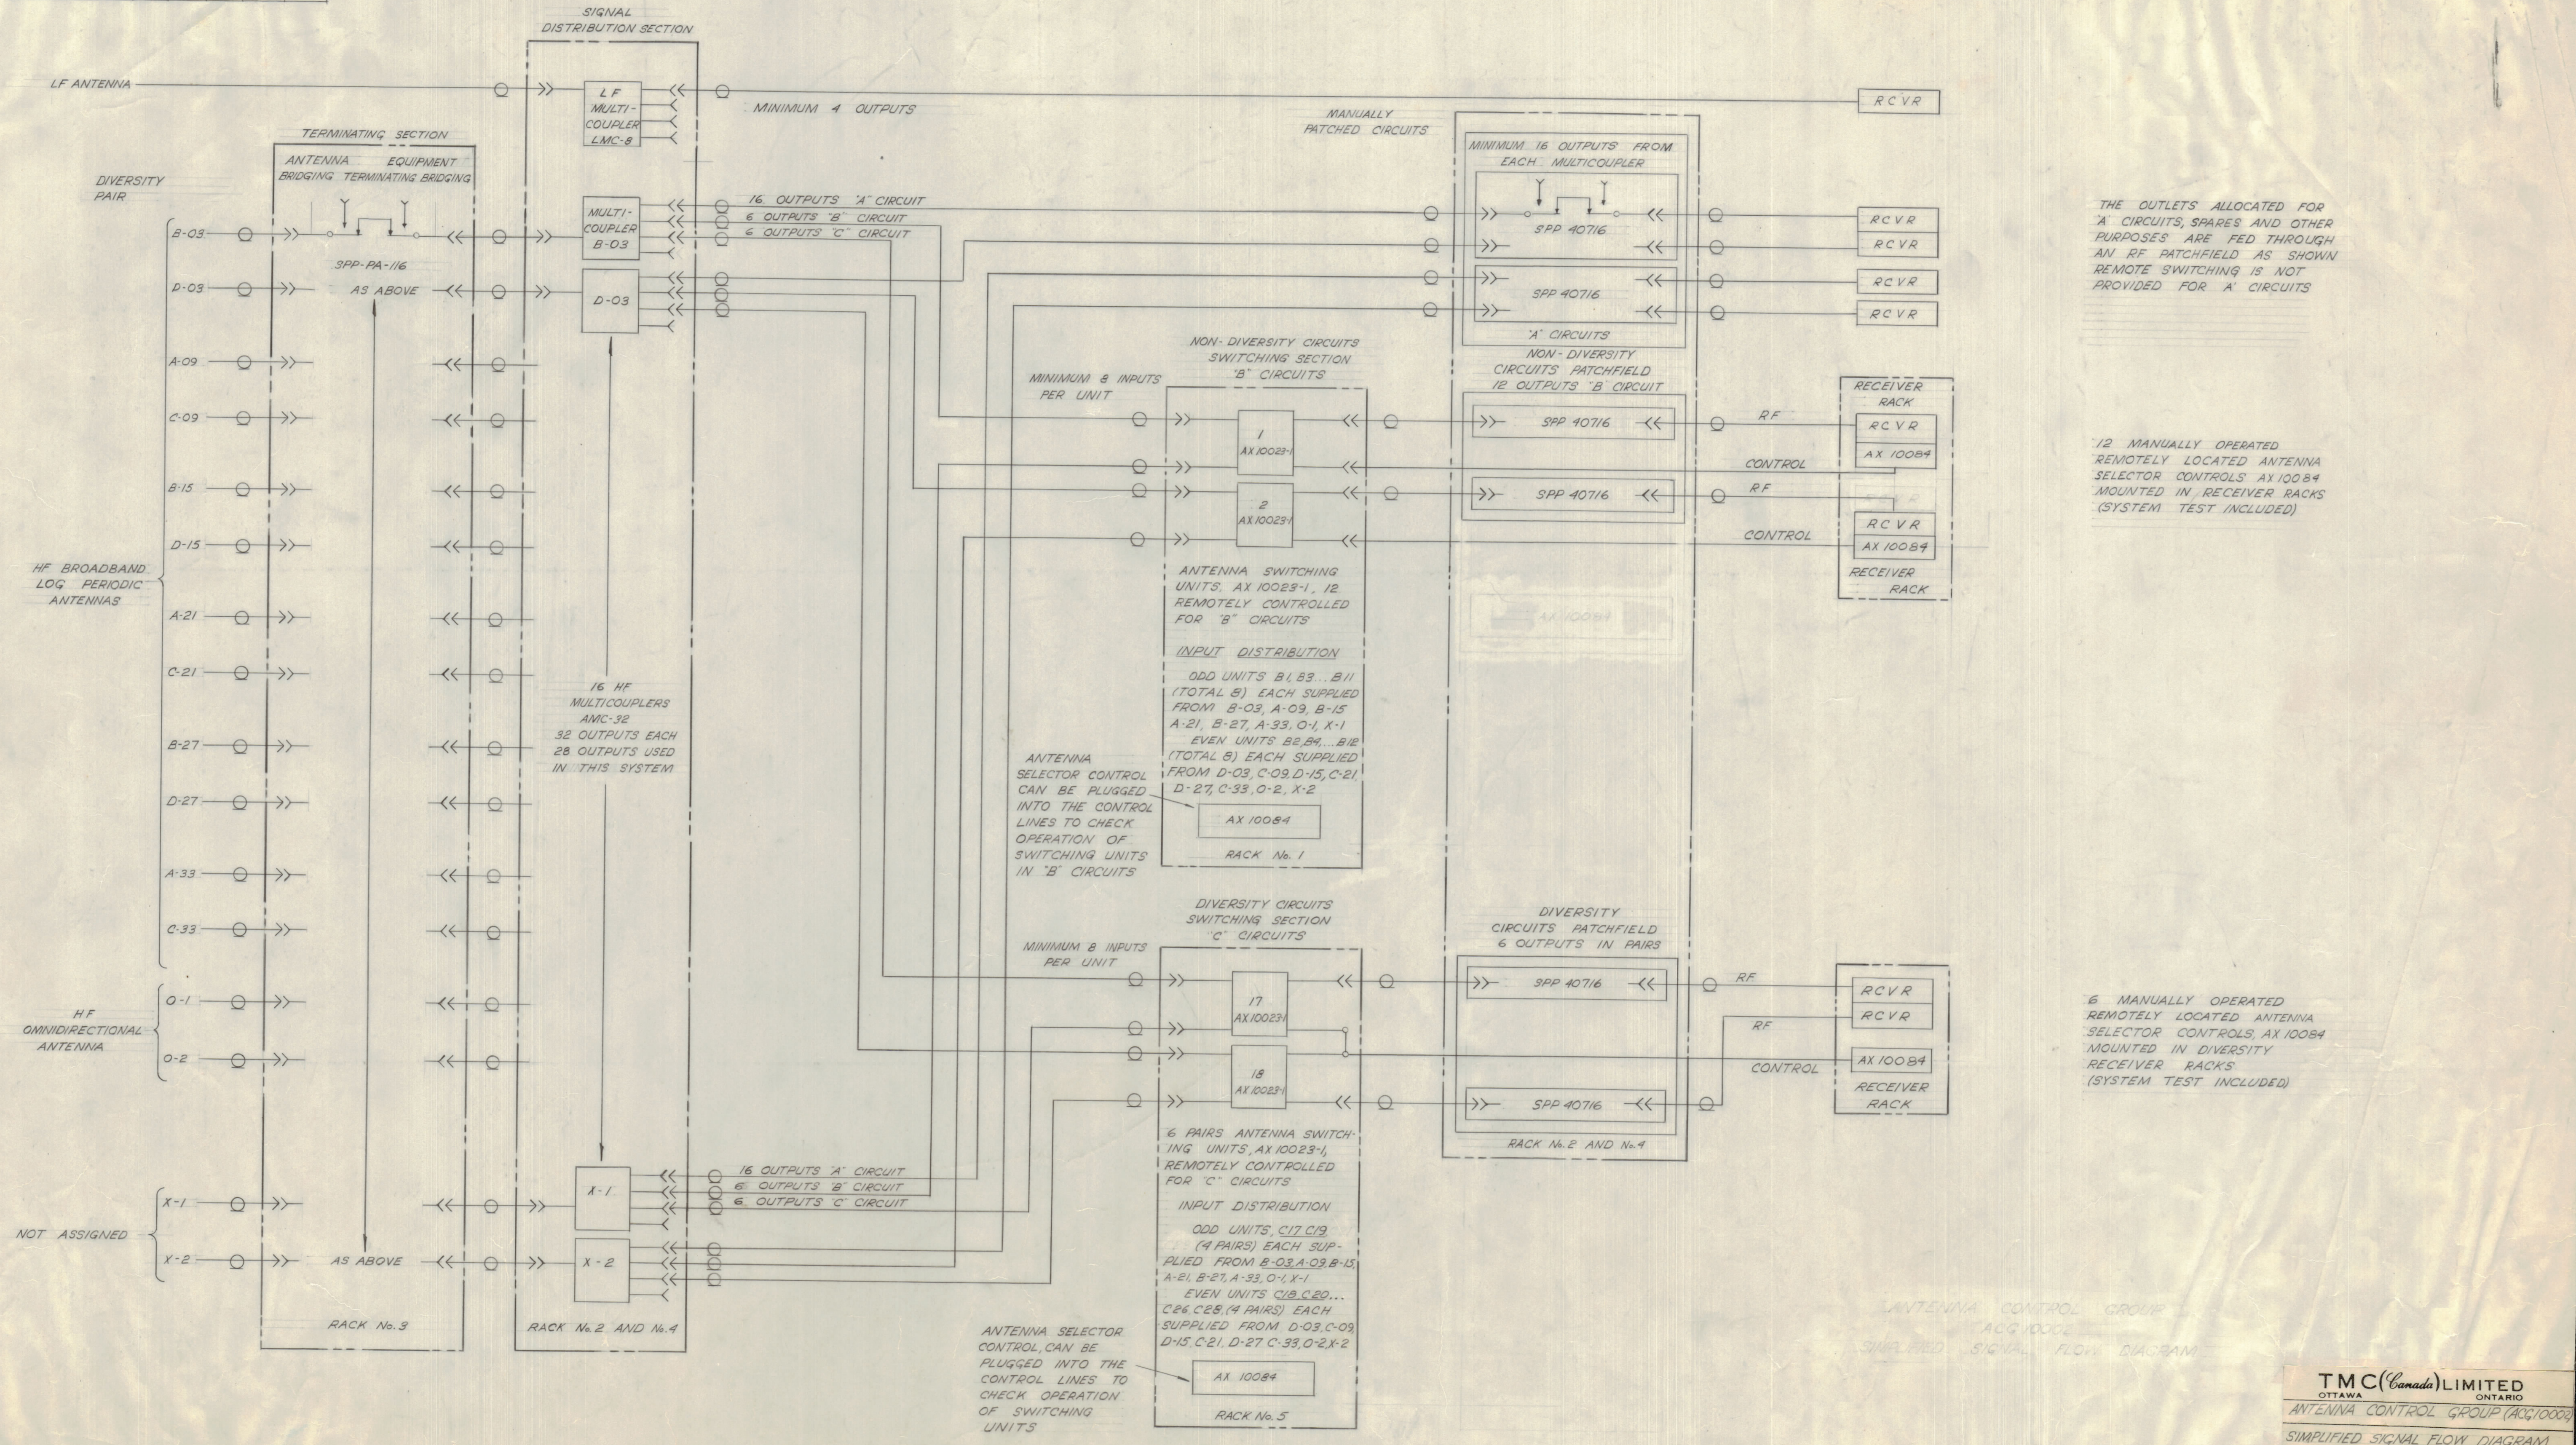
SIGNAL DISTRIBUTION SECTION

LF ANTENNA

L F MULTI-COUPLER LMC-8

MINIMUM 4 OUTPUTS

RCVR

MANUALLY PATCHED CIRCUITS

TERMINATING SECTION

ANTENNA BRIDGING

EQUIPMENT TERMINATING BRIDGING

DIVERSITY PAIR

MINIMUM 16 OUTPUTS FROM EACH MULTICOUPLER

B-03

MULTI-COUPLER B-03

16 OUTPUTS "A" CIRCUIT
6 OUTPUTS "B" CIRCUIT
6 OUTPUTS "C" CIRCUIT

SPP 40716

RCVR
RCVR

THE OUTLETS ALLOCATED FOR "A" CIRCUITS, SPARES AND OTHER PURPOSES ARE FED THROUGH AN RF PATCHFIELD AS SHOWN REMOTE SWITCHING IS NOT PROVIDED FOR "A" CIRCUITS

SPP-PA-116

D-03

AS ABOVE

D-03

SPP 40716

RCVR
RCVR

"A" CIRCUITS

A-09

NON-DIVERSITY CIRCUITS SWITCHING SECTION "B" CIRCUITS

NON-DIVERSITY CIRCUITS PATCHFIELD 12 OUTPUTS "B" CIRCUIT

C-09

MINIMUM 8 INPUTS PER UNIT

1 AX 10023-1

SPP 40716

RF

RECEIVER RACK

RCVR

AX 10084

12 MANUALLY OPERATED REMOTELY LOCATED ANTENNA SELECTOR CONTROLS AX 10084 MOUNTED IN RECEIVER RACKS (SYSTEM TEST INCLUDED)

B-15

CONTROL

2 AX 10023-1

SPP 40716

RF

D-15

CONTROL

RCVR

AX 10084

RECEIVER RACK

HF BROADBAND LOG PERIODIC ANTENNAS

ANTENNA SWITCHING UNITS, AX 10023-1, 12 REMOTELY CONTROLLED FOR "B" CIRCUITS

A-21

INPUT DISTRIBUTION

C-21

ODD UNITS B1, B3...B11 (TOTAL 6) EACH SUPPLIED FROM B-03, A-09, B-15 A-21, B-27, A-33, O-1, X-1
EVEN UNITS B2, B4...B12 (TOTAL 6) EACH SUPPLIED FROM D-03, C-09, D-15, C-21, D-27, C-33, O-2, X-2

16 HF MULTICOUPLERS AMC-32 32 OUTPUTS EACH 28 OUTPUTS USED IN THIS SYSTEM

B-27

D-27

ANTENNA SELECTOR CONTROL CAN BE PLUGGED INTO THE CONTROL LINES TO CHECK OPERATION OF SWITCHING UNITS IN "B" CIRCUITS

AX 10084

RACK No. 1

A-33

C-33

DIVERSITY CIRCUITS SWITCHING SECTION "C" CIRCUITS

DIVERSITY CIRCUITS PATCHFIELD 6 OUTPUTS IN PAIRS

MINIMUM 8 INPUTS PER UNIT

HF OMNIDIRECTIONAL ANTENNA

O-1

17 AX 10023-1

SPP 40716

RF

RCVR
RCVR

6 MANUALLY OPERATED REMOTELY LOCATED ANTENNA SELECTOR CONTROLS, AX 10084 MOUNTED IN DIVERSITY RECEIVER RACKS (SYSTEM TEST INCLUDED)

RF

O-2

18 AX 10023-1

CONTROL

AX 10084

RECEIVER RACK

SPP 40716

RACK No. 2 AND No. 4

6 PAIRS ANTENNA SWITCHING UNITS, AX 10023-1, REMOTELY CONTROLLED FOR "C" CIRCUITS

X-1

X-1

16 OUTPUTS "A" CIRCUIT
6 OUTPUTS "B" CIRCUIT
6 OUTPUTS "C" CIRCUIT

INPUT DISTRIBUTION

NOT ASSIGNED

X-2

AS ABOVE

X-2

ODD UNITS C17, C19 (4 PAIRS) EACH SUPPLIED FROM B-03, A-09, B-15 A-21, B-27, A-33, O-1, X-1
EVEN UNITS C18, C20... C26, C28 (4 PAIRS) EACH SUPPLIED FROM D-03, C-09 D-15, C-21, D-27, C-33, O-2, X-2

RACK No. 3

RACK No. 2 AND No. 4

ANTENNA SELECTOR CONTROL CAN BE PLUGGED INTO THE CONTROL LINES TO CHECK OPERATION OF SWITCHING UNITS

AX 10084

RACK No. 5

TMC (Canada) LIMITED
OTTAWA ONTARIO
ANTENNA CONTROL GROUP (ACG 10002)
SIMPLIFIED SIGNAL FLOW DIAGRAM